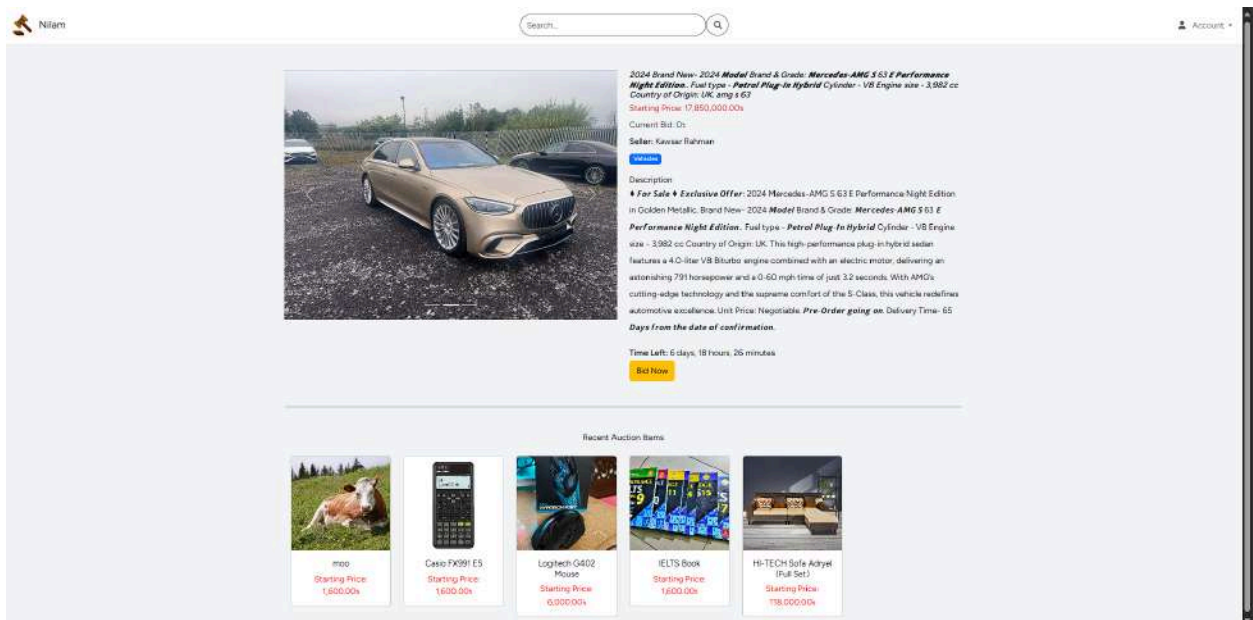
Nilam

Search...

Account

2024 Brand New- 2024 **Model** Brand & Grade: **Mercedes-AMG S 63 E Performance Night Edition.** Fuel type - **Petrol Plug-In Hybrid** Cylinder - V8 Engine size - 3,982 cc Country of Origin: UK. amg s 63

Starting Price: 17,850,000.00৳

Current Bid: 0৳

Seller: Kawsar Rahman

Vehicles

Description

♦ **For Sale** ♦ **Exclusive Offer:** 2024 Mercedes-AMG S 63 E Performance Night Edition in Golden Metallic. Brand New- 2024 **Model** Brand & Grade: **Mercedes-AMG S** 63 **E Performance Night Edition.** Fuel type - **Petrol Plug-In Hybrid** Cylinder - V8 Engine size - 3,982 cc Country of Origin: UK. This high-performance plug-in hybrid sedan features a 4.0-liter V8 Biturbo engine combined with an electric motor, delivering an astonishing 791 horsepower and a 0-60 mph time of just 3.2 seconds. With AMG's cutting-edge technology and the supreme comfort of the S-Class, this vehicle redefines automotive excellence. Unit Price: Negotiable. **Pre-Order going on.** Delivery Time- 65 **Days from the date of confirmation.**

Time Left: 6 days, 18 hours, 26 minutes

Bid Now

Recent Auction Items

moo
Starting Price:
1,600.00৳

Casio FX991 ES
Starting Price:
1,600.00৳

Logitech G402 Mouse
Starting Price:
6,000.00৳

IELTS Book
Starting Price:
1,600.00৳

HI-TECH Sofa Adryel (Full Set)
Starting Price:
118,000.00৳